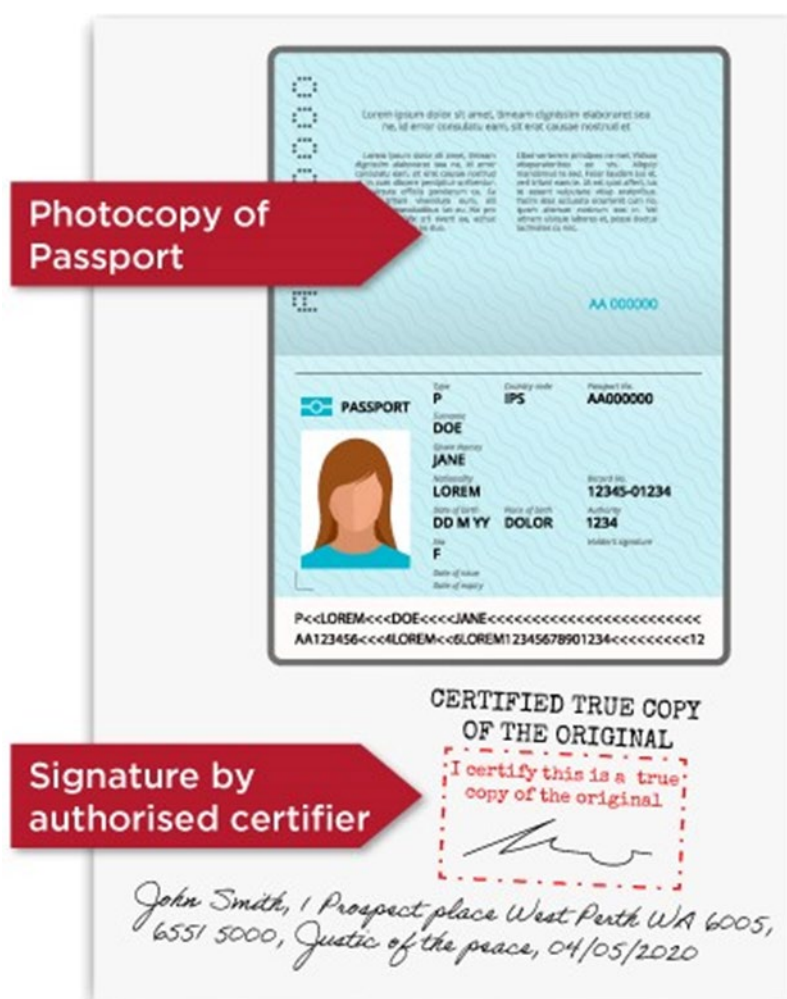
Photocopy of Passport

Lorem ipsum dolor sit amet, timeam dignissim elaboraret sea ne, id error consulatu eam, sit erat causae nostrud et

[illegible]

AA 000000

PASSPORT

Type
P
Country code
IPS
Passport No.
AA000000
Surname
DOE
Given names
JANE
Nationality
LOREM
Record no.
12345-01234
Date of birth
DD M YY
Place of birth
DOLOR
Authority
1234
Holder's signature
Sex
F
Date of issue
Date of expiry

P<<LOREM<<<DOE<<<<JANE<<<<<<<<<<<<<<<<<<<<<<<<<
AA123456<<<4LOREM<<6LOREM12345678901234<<<<<<<<<12

CERTIFIED TRUE COPY OF THE ORIGINAL

I certify this is a true copy of the original

Signature by authorised certifier

John Smith, 1 Prospect place West Perth WA 6005, 6551 5000, Justic of the peace, 04/05/2020